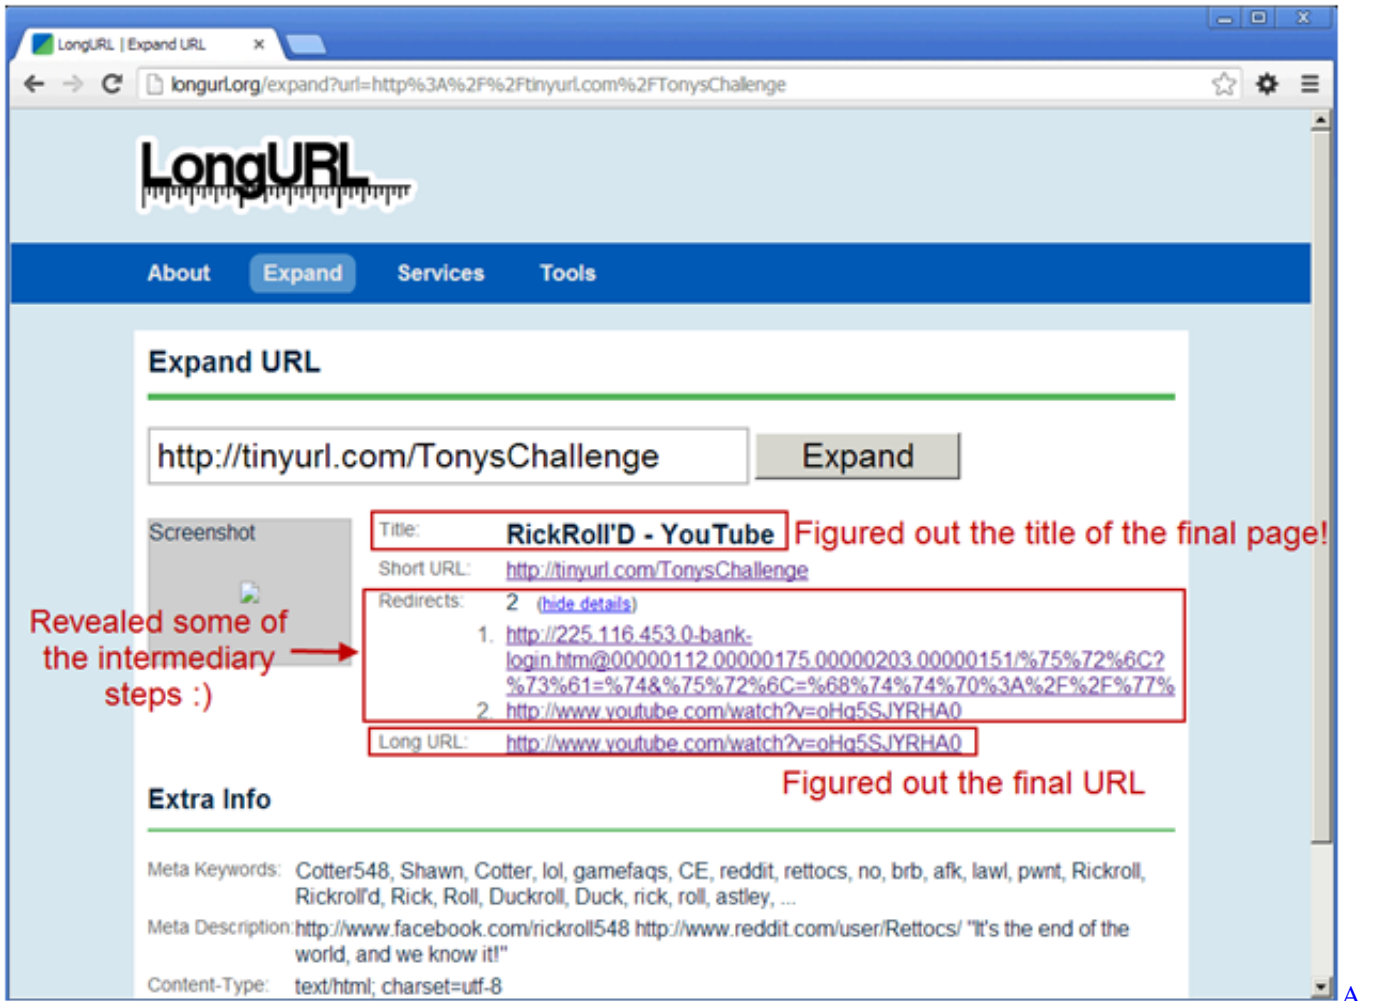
LongURL | Expand URL ×

longurl.org/expand?url=http%3A%2F%2Ftinyurl.com%2FTonysChallenge

LongURL

About Expand Services Tools

Expand URL

http://tinyurl.com/TonysChallenge Expand

Screenshot

Title: RickRoll'D - YouTube Figured out the title of the final page!

Short URL: http://tinyurl.com/TonysChallenge

Redirects: 2 (hide details)

1. http://225.116.453.0-bank-login.htm@00000112.00000175.00000203.00000151/%75%72%6C?%73%61=%74&%75%72%6C=%68%74%74%70%3A%2F%2F%77%

2. http://www.youtube.com/watch?v=oHg5SJYRHA0

Revealed some of the intermediary steps :)

Long URL: http://www.youtube.com/watch?v=oHg5SJYRHA0

Figured out the final URL

Extra Info

Meta Keywords: Cotter548, Shawn, Cotter, lol, gamefaqs, CE, reddit, rettocs, no, brb, afk, lawl, pwnt, Rickroll, Rickroll'd, Rick, Roll, Duckroll, Duck, rick, roll, astley, ...

Meta Description: http://www.facebook.com/rickroll548 http://www.reddit.com/user/Rettocs/ "It's the end of the world, and we know it!"

Content-Type: text/html; charset=utf-8

A